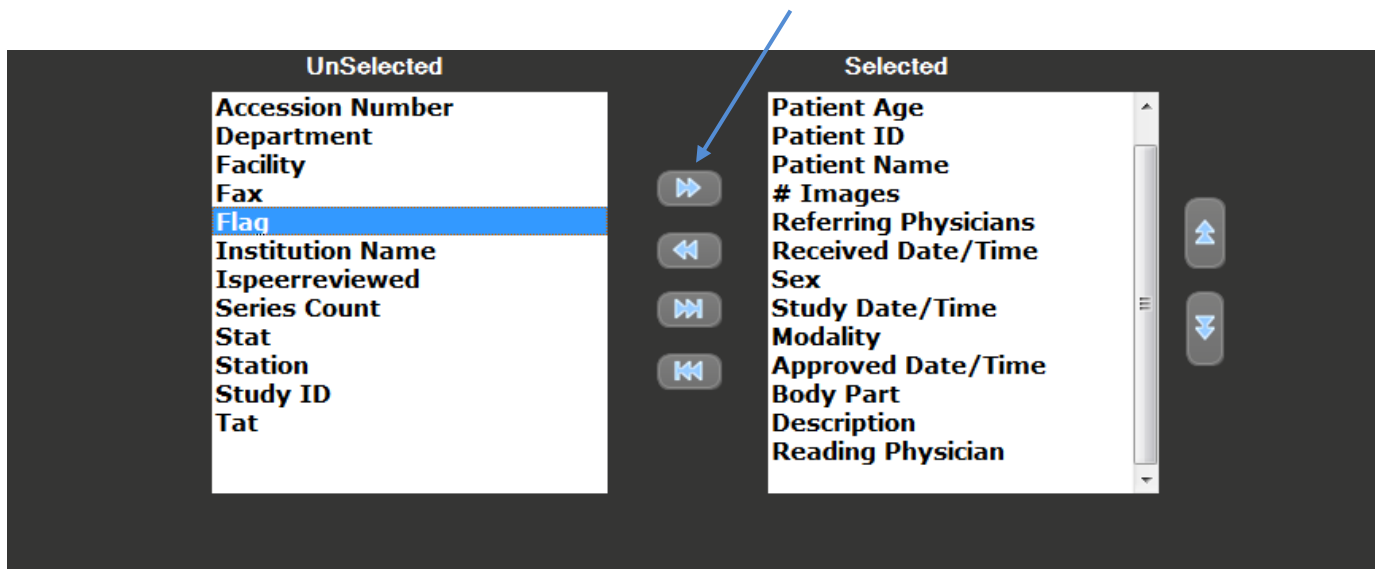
UnSelected

Accession Number
Department
Facility
Fax
Flag
Institution Name
Ispeerreviewed
Series Count
Stat
Station
Study ID
Tat

Selected

Patient Age
Patient ID
Patient Name
# Images
Referring Physicians
Received Date/Time
Sex
Study Date/Time
Modality
Approved Date/Time
Body Part
Description
Reading Physician